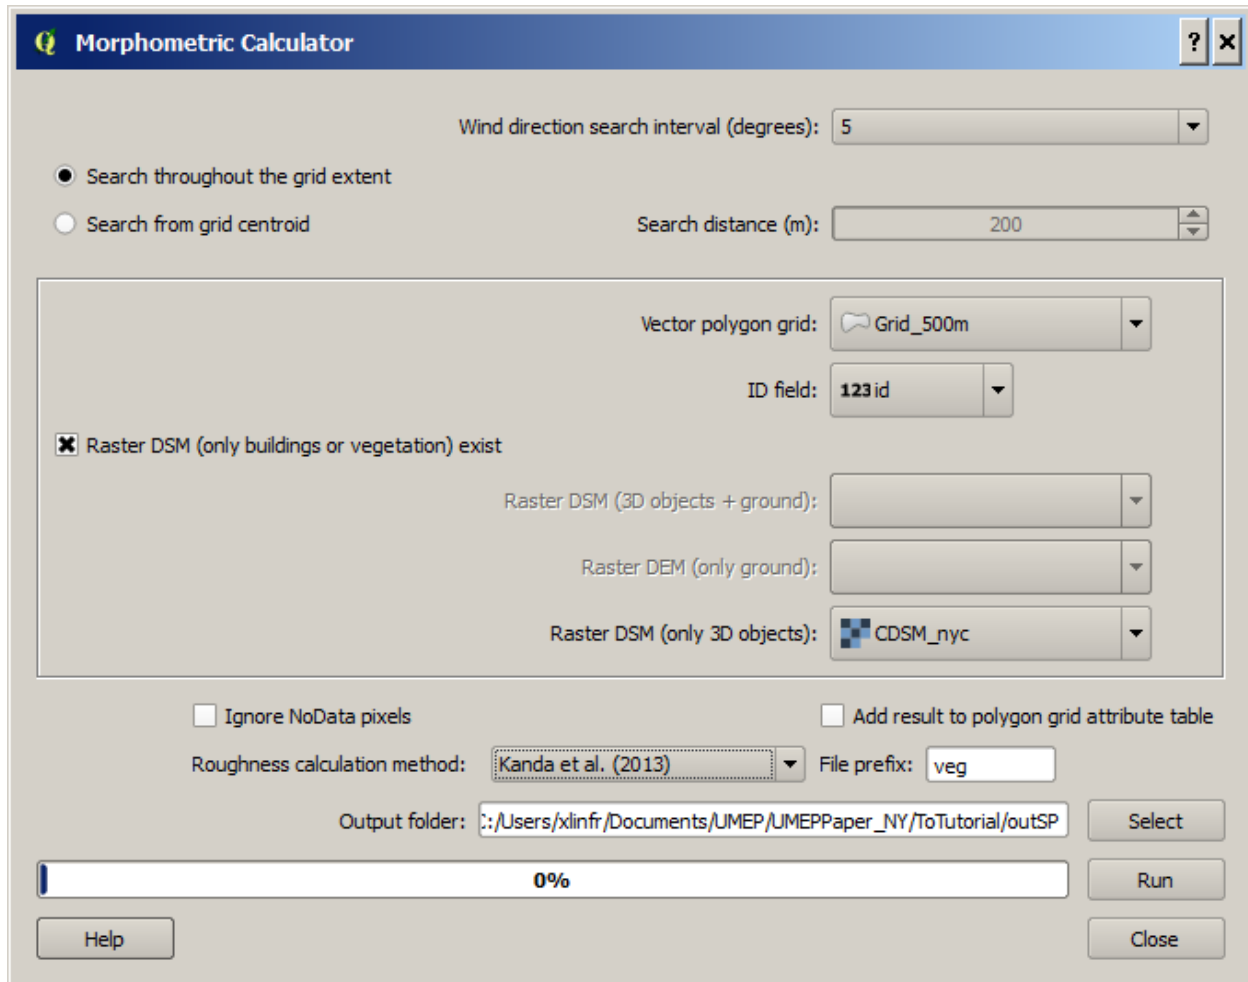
Morphometric Calculator

?
X

Wind direction search interval (degrees): 5

Search throughout the grid extent

Search from grid centroid

Search distance (m): 200

Vector polygon grid: Grid_500m

ID field: 123 id

Raster DSM (only buildings or vegetation) exist

Raster DSM (3D objects + ground):

Raster DEM (only ground):

Raster DSM (only 3D objects): CDSM_nyc

Ignore NoData pixels

Add result to polygon grid attribute table

Roughness calculation method: Kanda et al. (2013)

File prefix: veg

Output folder: :/Users/xlinfr/Documents/UMEP/UMEPPaper_NY/ToTutorial/outSP

Select

0%

Run

Help

Close